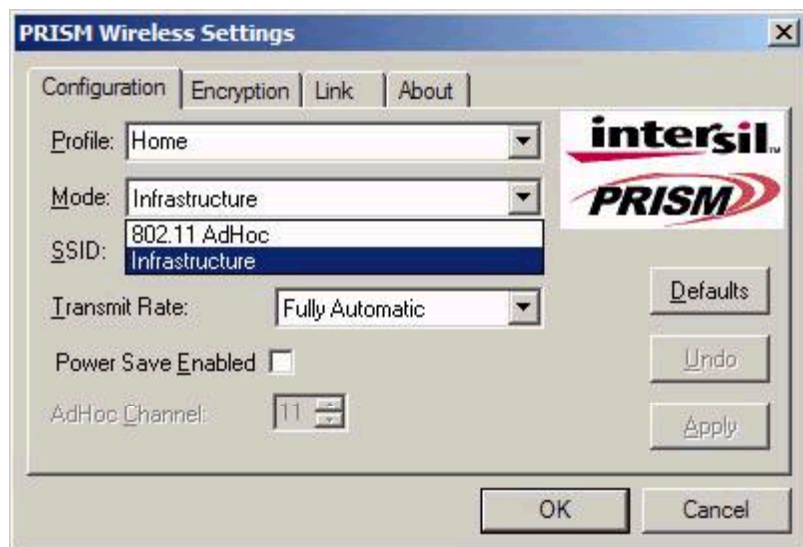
PRISM Wireless Settings

Configuration | Encryption | Link | About

Profile: Home

Mode: Infrastructure

802.11 AdHoc
Infrastructure

SSID:

Transmit Rate: Fully Automatic

Power Save Enabled

AdHoc Channel: 11

intersil

PRISM

Defaults

Undo

Apply

OK

Cancel